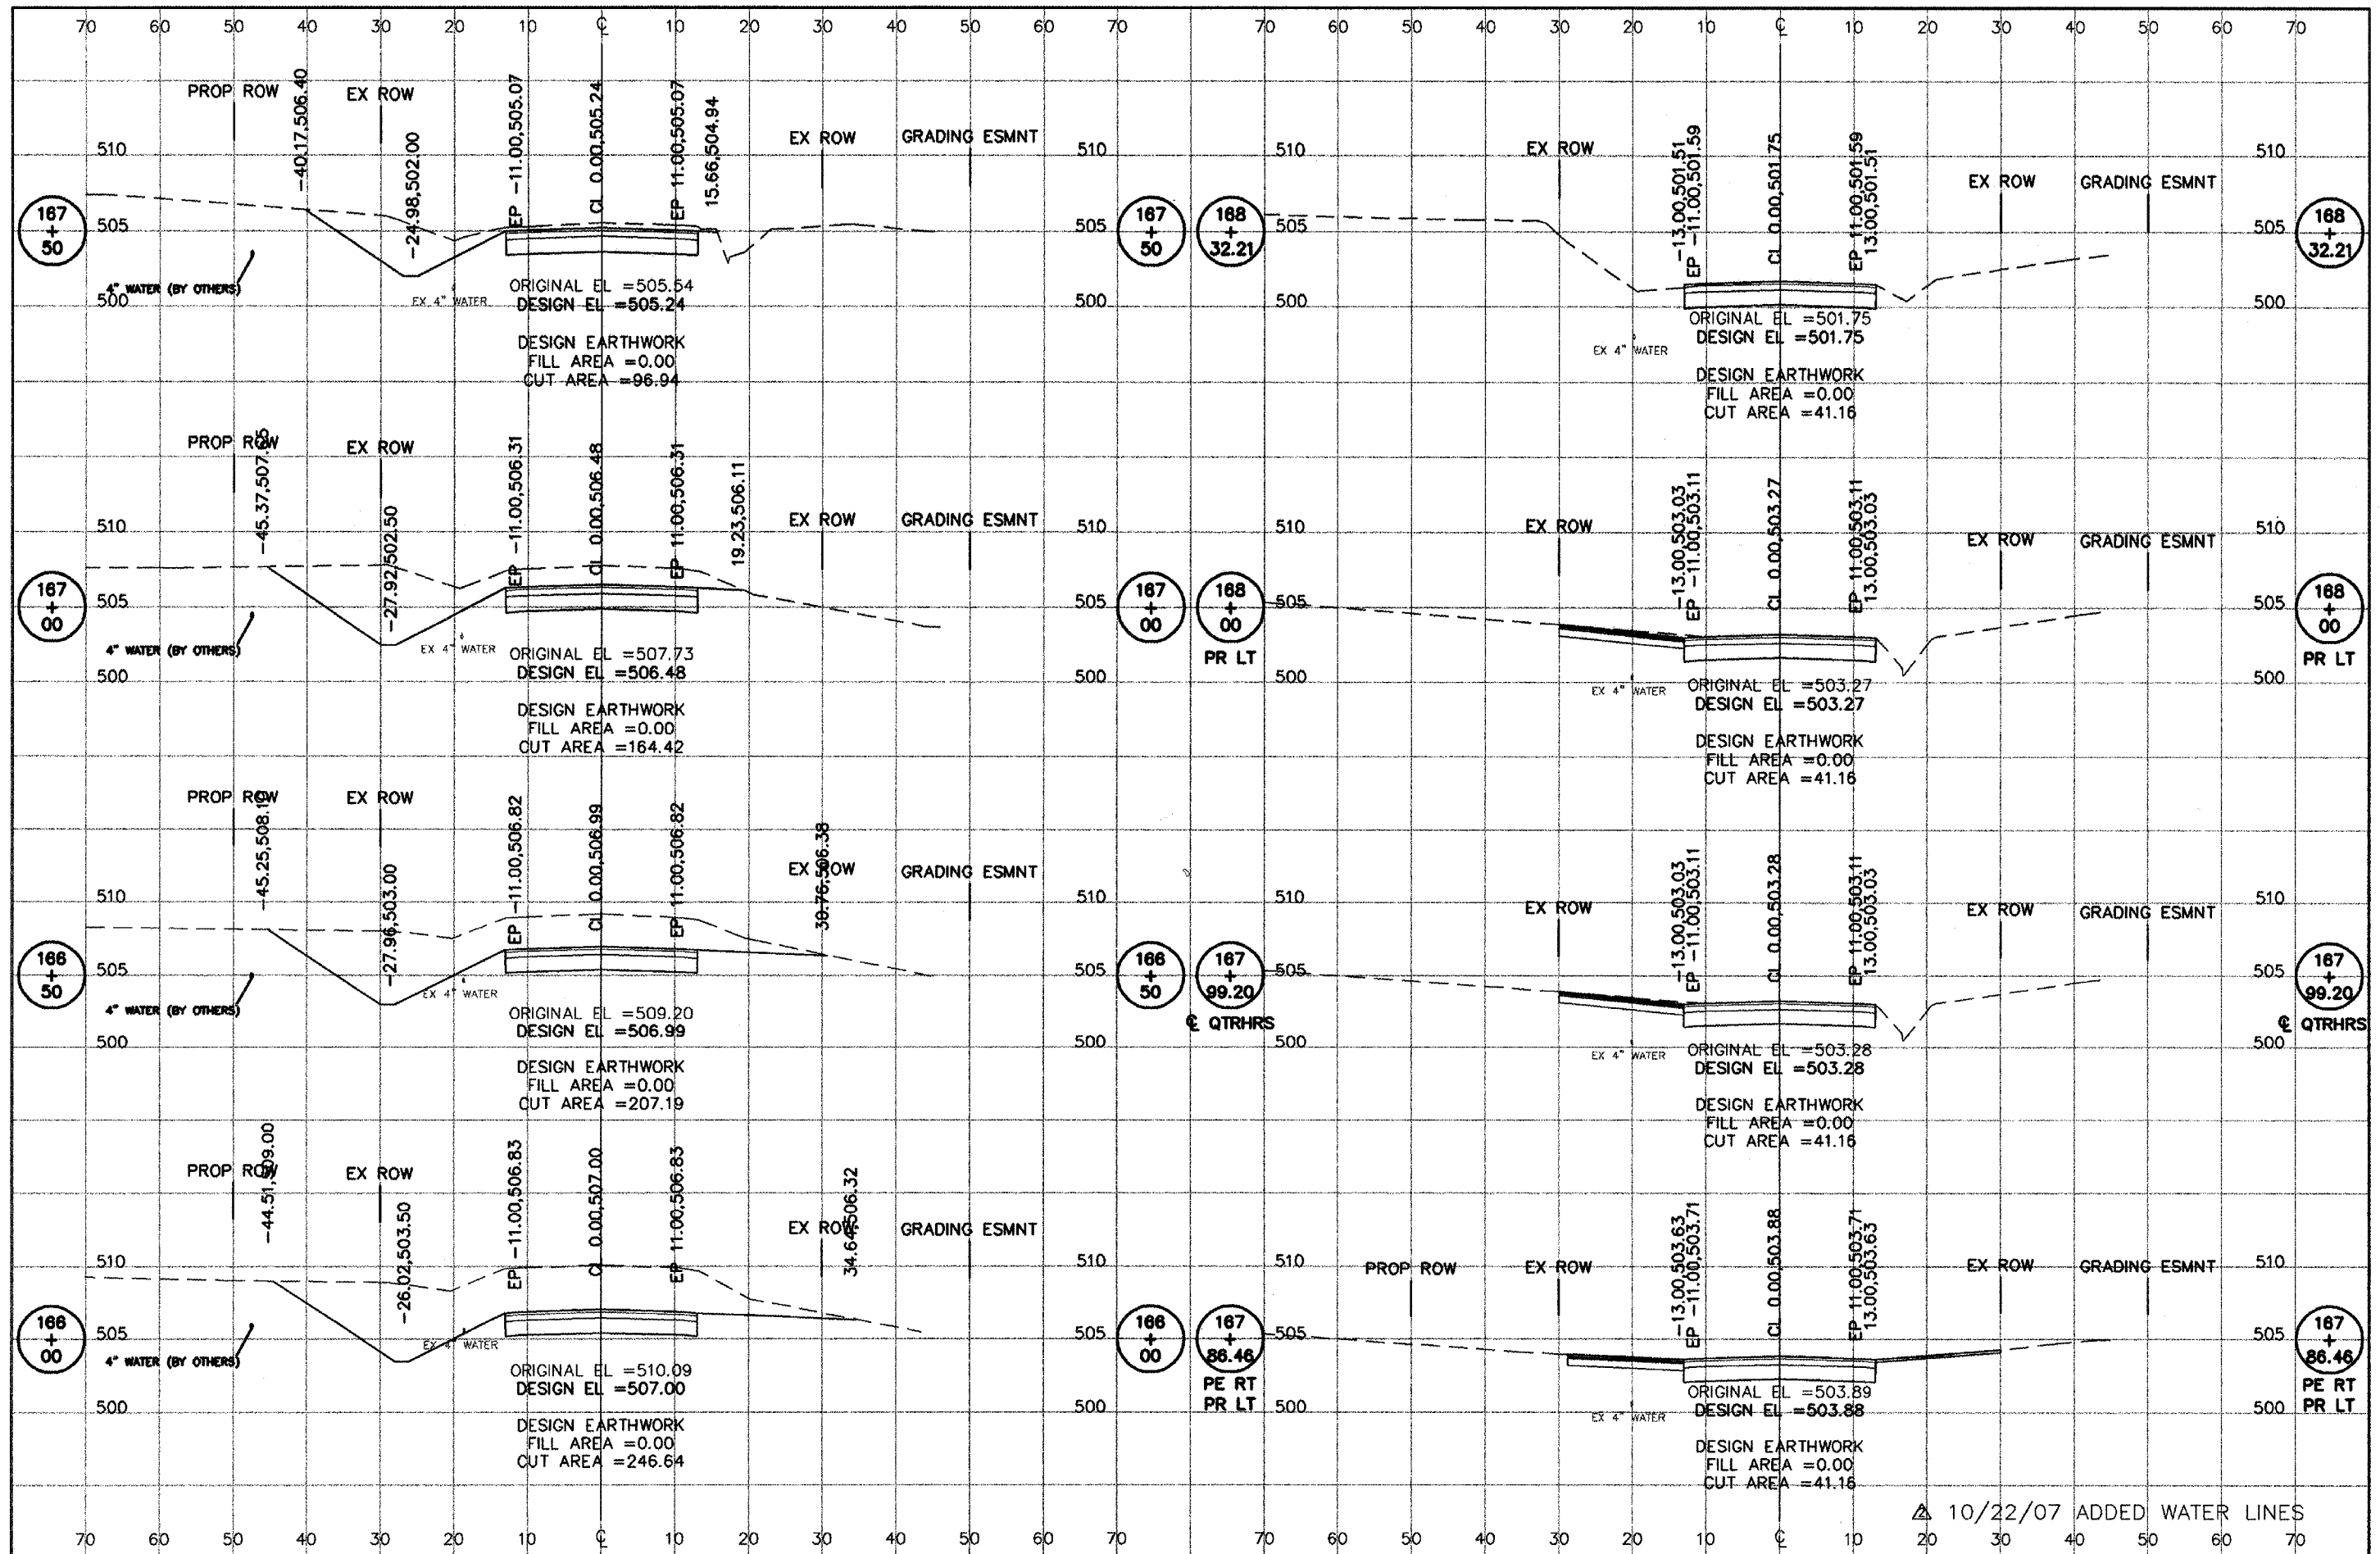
70 60 50 40 30 20 10 ℄ 10 20 30 40 50 60 70

PROP ROW
EX ROW
-40.17,506.40
-24.98,502.00
EP -11.00,505.07
CL 0.00,505.24
EP 11.00,505.07
15.66,504.94
EX ROW
GRADING ESMNT
510
505
500
167 + 50
4" WATER (BY OTHERS)
EX 4" WATER
ORIGINAL EL =505.54
DESIGN EL =505.24
DESIGN EARTHWORK
FILL AREA =0.00
CUT AREA =96.94

PROP ROW
EX ROW
-45.37,507.75
-27.92,502.50
EP -11.00,506.31
CL 0.00,506.48
EP 11.00,506.31
19.23,506.11
EX ROW
GRADING ESMNT
510
505
500
167 + 00
4" WATER (BY OTHERS)
EX 4" WATER
ORIGINAL EL =507.73
DESIGN EL =506.48
DESIGN EARTHWORK
FILL AREA =0.00
CUT AREA =164.42

PROP ROW
EX ROW
-45.25,508.19
-27.96,503.00
EP -11.00,506.82
CL 0.00,506.99
EP 11.00,506.82
30.76,506.38
EX ROW
GRADING ESMNT
510
505
500
166 + 50
4" WATER (BY OTHERS)
EX 4" WATER
ORIGINAL EL =509.20
DESIGN EL =506.99
DESIGN EARTHWORK
FILL AREA =0.00
CUT AREA =207.19

PROP ROW
EX ROW
-44.51,509.00
-26.02,503.50
EP -11.00,506.83
CL 0.00,507.00
EP 11.00,506.83
34.64,506.32
EX ROW
GRADING ESMNT
510
505
500
166 + 00
4" WATER (BY OTHERS)
EX 4" WATER
ORIGINAL EL =510.09
DESIGN EL =507.00
DESIGN EARTHWORK
FILL AREA =0.00
CUT AREA =246.64

70 60 50 40 30 20 10 ℄ 10 20 30 40 50 60 70

510
505
500
167 + 50
168 + 32.21
EX ROW
-13.00,501.51
EP -11.00,501.59
CL 0.00,501.75
EP 11.00,501.59
13.00,501.51
EX ROW
GRADING ESMNT
168 + 32.21
EX 4" WATER
ORIGINAL EL =501.75
DESIGN EL =501.75
DESIGN EARTHWORK
FILL AREA =0.00
CUT AREA =41.16

167 + 00
168 + 00
PR LT
EX ROW
-13.00,503.03
EP -11.00,503.11
CL 0.00,503.27
EP 11.00,503.11
13.00,503.03
EX ROW
GRADING ESMNT
168 + 00
PR LT
EX 4" WATER
ORIGINAL EL =503.27
DESIGN EL =503.27
DESIGN EARTHWORK
FILL AREA =0.00
CUT AREA =41.16

166 + 50
167 + 99.20
℄ QTRHRS
EX ROW
-13.00,503.03
EP -11.00,503.11
CL 0.00,503.28
EP 11.00,503.11
13.00,503.03
EX ROW
GRADING ESMNT
167 + 99.20
℄ QTRHRS
EX 4" WATER
ORIGINAL EL =503.28
DESIGN EL =503.28
DESIGN EARTHWORK
FILL AREA =0.00
CUT AREA =41.16

166 + 00
167 + 86.46
PE RT
PR LT
PROP ROW
EX ROW
-13.00,503.63
EP -11.00,503.71
CL 0.00,503.88
EP 11.00,503.71
13.00,503.63
EX ROW
GRADING ESMNT
167 + 86.46
PE RT
PR LT
EX 4" WATER
ORIGINAL EL =503.89
DESIGN EL =503.88
DESIGN EARTHWORK
FILL AREA =0.00
CUT AREA =41.16

⚠ 10/22/07 ADDED WATER LINES

70 60 50 40 30 20 10 ℄ 10 20 30 40 50 60 70